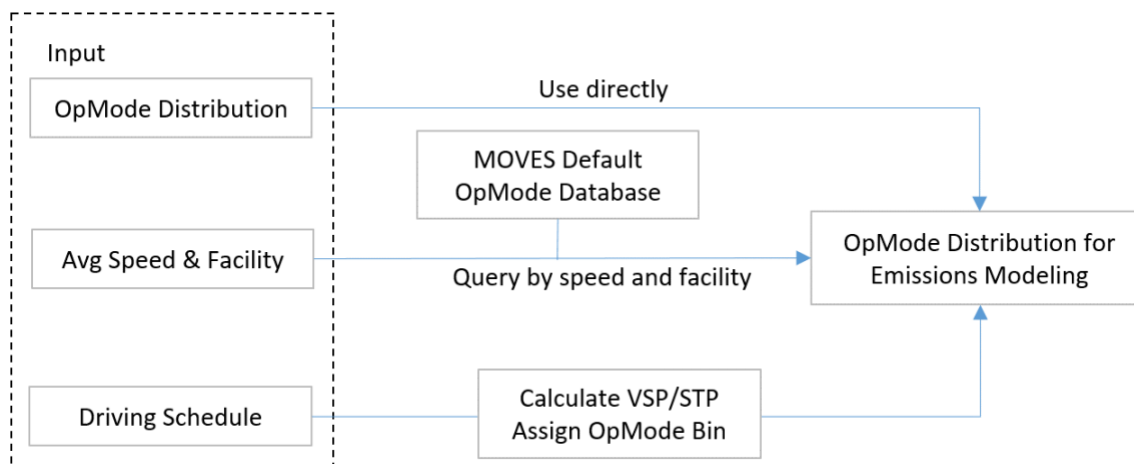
Input

OpMode Distribution

Use directly

MOVES Default OpMode Database

Avg Speed & Facility

Query by speed and facility

OpMode Distribution for Emissions Modeling

Driving Schedule

Calculate VSP/STP Assign OpMode Bin